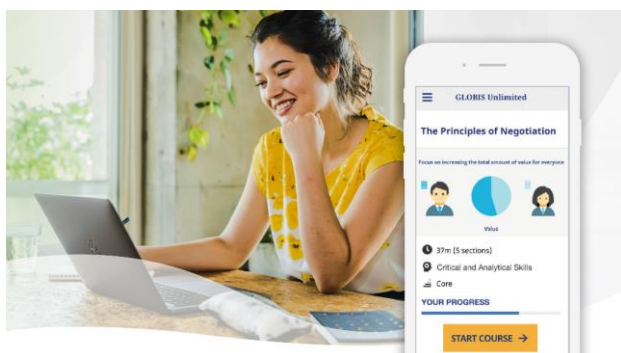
GLOBIS Unlimited

The Principles of Negotiation

Focus on increasing the total amount of value for everyone

Value

37m (5 sections)

Critical and Analytical Skills

Core

YOUR PROGRESS

START COURSE →